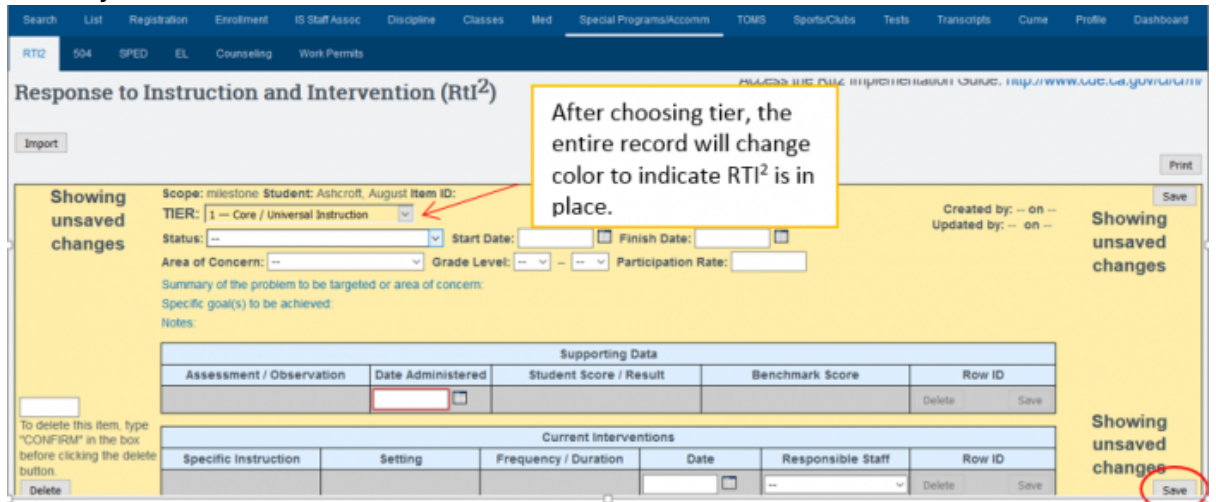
Search List Registration Enrollment IS Staff Assoc Discipline Classes Med Special Programs/Accomm TOMS Sports/Clubs Tests Transcripts Cume Profile Dashboard

RTI2 504 SPED EL Counseling Work Permits

Response to Instruction and Intervention (RtI$^2$)

Access the RtI2 Implementation Guide: http://www.cde.ca.gov/ci/cr/r

After choosing tier, the entire record will change color to indicate RTI$^2$ is in place.

Import

Print

Save

Showing unsaved changes

Scope: milestone Student: Ashcroft, August Item ID:
TIER: 1 -- Core / Universal Instruction
Status: -- Start Date: Finish Date:
Area of Concern: -- Grade Level: -- -- -- Participation Rate:
Summary of the problem to be targeted or area of concern:
Specific goal(s) to be achieved:
Notes:

Created by: -- on --
Updated by: -- on --

Showing unsaved changes

| Supporting Data | | | | |
|---|---|---|---|---|
| Assessment / Observation | Date Administered | Student Score / Result | Benchmark Score | Row ID |
| | | | | Delete Save |

To delete this item, type "CONFIRM" in the box before clicking the delete button.

Delete

| Current Interventions | | | | | |
|---|---|---|---|---|---|
| Specific Instruction | Setting | Frequency / Duration | Date | Responsible Staff | Row ID |
| | | | | -- | Delete Save |

Showing unsaved changes

Save